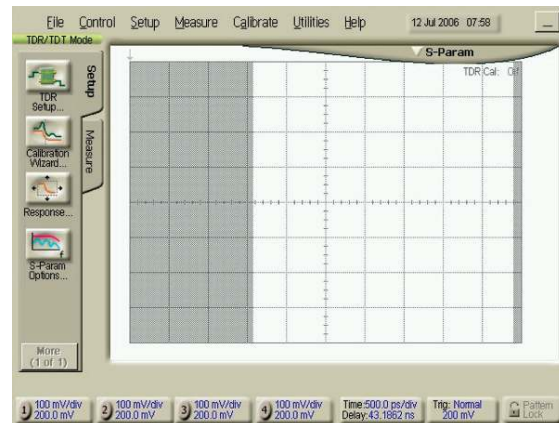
File Control Setup Measure Calibrate Utilities Help 12 Jul 2006 07:58

TDR/TDT Mode

S-Param

TDR Cal: Of

Setup

Measure

TDR Setup...

Calibration Wizard...

Response...

S-Param Options...

More (1 of 1)

1 100 mV/div 200.0 mV

2 100 mV/div 200.0 mV

3 100 mV/div 200.0 mV

4 100 mV/div 200.0 mV

Time:500.0 ps/div Delay:43.1862 ns

Trig: Normal 200 mV

Pattern Lock